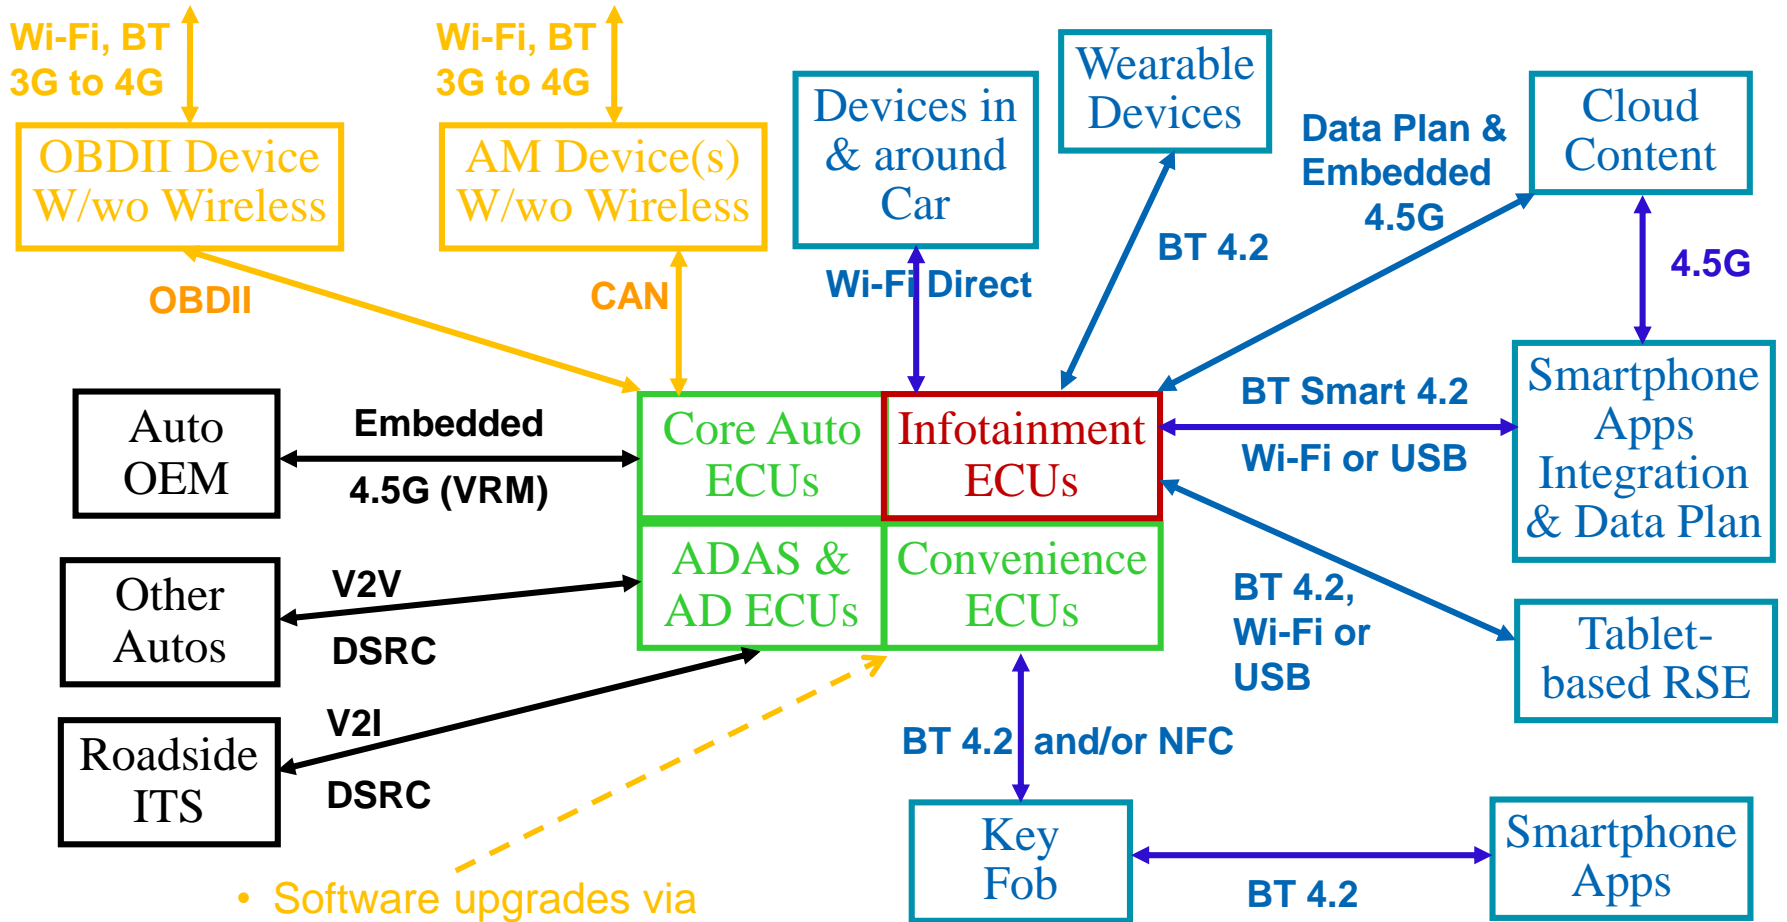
Wi-Fi, BT
3G to 4G

Wi-Fi, BT
3G to 4G

OBDII Device
W/wo Wireless

AM Device(s)
W/wo Wireless

Devices in & around Car

Wearable Devices

Data Plan & Embedded 4.5G

Cloud Content

OBDII

CAN

Wi-Fi Direct

BT 4.2

4.5G

Auto OEM

Embedded

4.5G (VRM)

Core Auto ECUs

Infotainment ECUs

BT Smart 4.2

Wi-Fi or USB

Smartphone Apps Integration & Data Plan

Other Autos

V2V

DSRC

ADAS & AD ECUs

Convenience ECUs

BT 4.2, Wi-Fi or USB

Tablet-based RSE

Roadside ITS

V2I

DSRC

BT 4.2 and/or NFC

Key Fob

BT 4.2

Smartphone Apps

• Software upgrades via